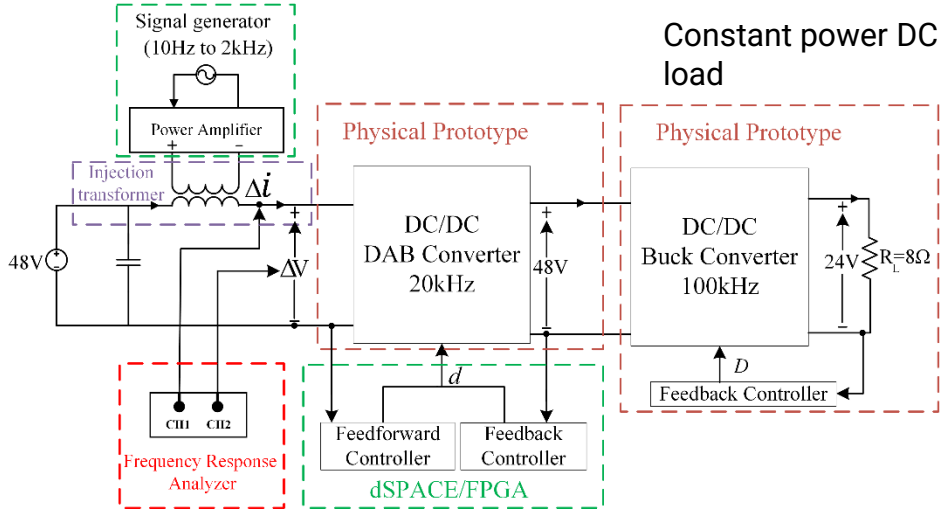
Signal generator (10Hz to 2kHz)

Power Amplifier

+ −

Constant power DC load

Physical Prototype

Physical Prototype

Injection transformer

$\Delta i$

+

$\Delta V$

48V

DC/DC DAB Converter 20kHz

+

48V

DC/DC Buck Converter 100kHz

+

24V

$R_L=8\Omega$

$d$

$D$

Feedback Controller

CH1 CH2

Frequency Response Analyzer

Feedforward Controller

Feedback Controller

dSPACE/FPGA